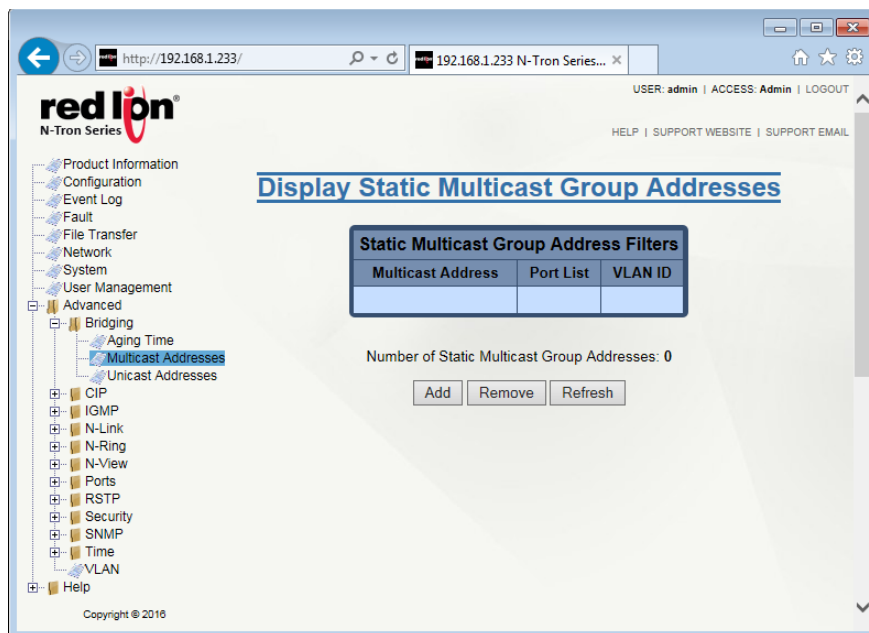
http://192.168.1.233/

192.168.1.233 N-Tron Series... ×

red lion
N-Tron Series

USER: admin | ACCESS: Admin | LOGOUT

HELP | SUPPORT WEBSITE | SUPPORT EMAIL

Product Information
Configuration
Event Log
Fault
File Transfer
Network
System
User Management
Advanced
Bridging
Aging Time
Multicast Addresses
Unicast Addresses
CIP
IGMP
N-Link
N-Ring
N-View
Ports
RSTP
Security
SNMP
Time
VLAN
Help

Copyright © 2016

Display Static Multicast Group Addresses

Static Multicast Group Address Filters

| Multicast Address | Port List | VLAN ID |
|---|---|---|
| | | |

Number of Static Multicast Group Addresses: 0

Add Remove Refresh